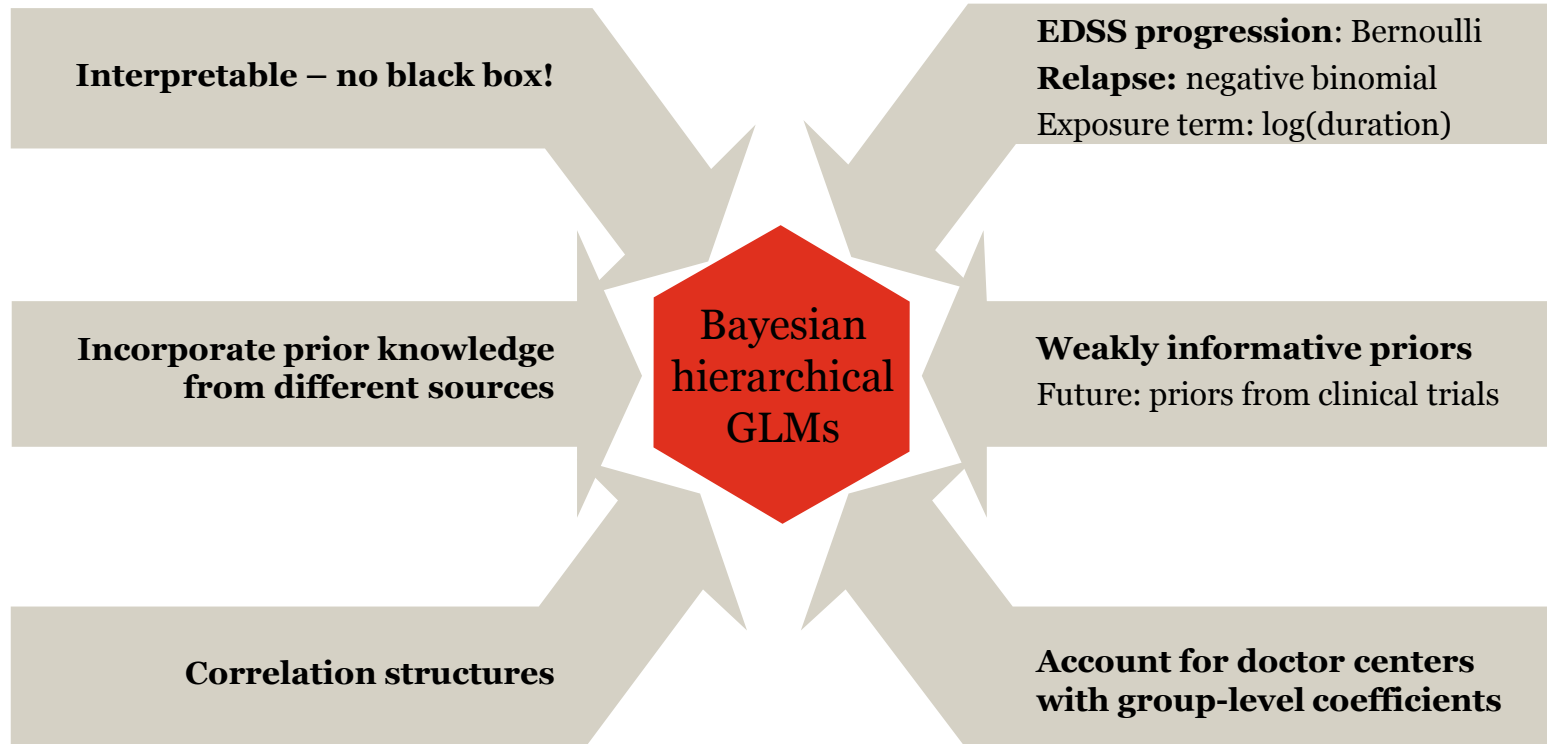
Interpretable – no black box!

EDSS progression: Bernoulli
Relapse: negative binomial
Exposure term: log(duration)

Bayesian hierarchical GLMs

Incorporate prior knowledge from different sources

Weakly informative priors
Future: priors from clinical trials

Correlation structures

Account for doctor centers with group-level coefficients